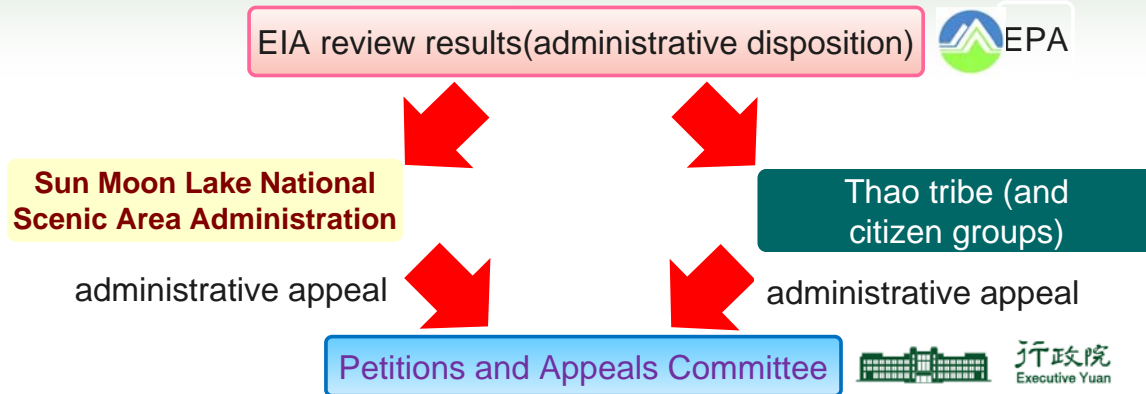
EIA review results(administrative disposition)

EPA

Sun Moon Lake National Scenic Area Administration

Thao tribe (and citizen groups)

administrative appeal

administrative appeal

Petitions and Appeals Committee

行政院
Executive Yuan